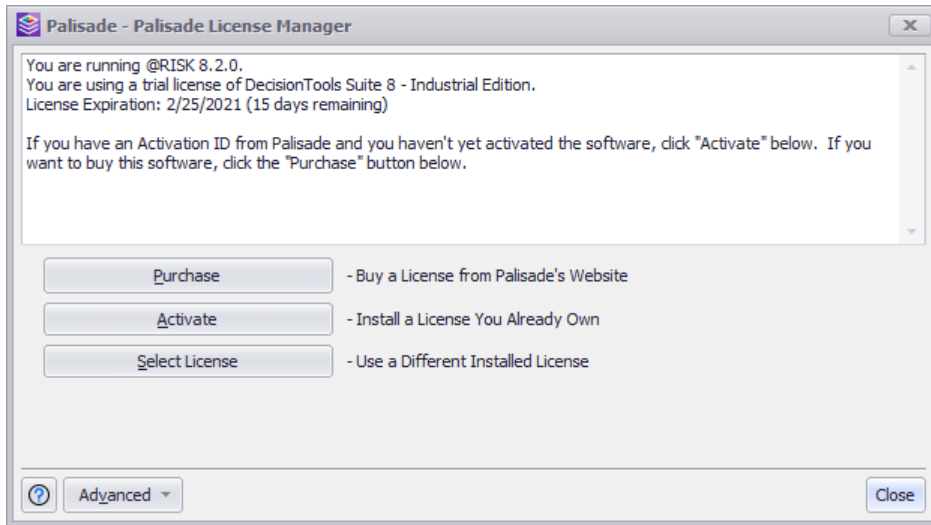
Palisade - Palisade License Manager

You are running @RISK 8.2.0.
You are using a trial license of DecisionTools Suite 8 - Industrial Edition.
License Expiration: 2/25/2021 (15 days remaining)

If you have an Activation ID from Palisade and you haven't yet activated the software, click "Activate" below. If you want to buy this software, click the "Purchase" button below.

Purchase - Buy a License from Palisade's Website

Activate - Install a License You Already Own

Select License - Use a Different Installed License

Advanced

Close